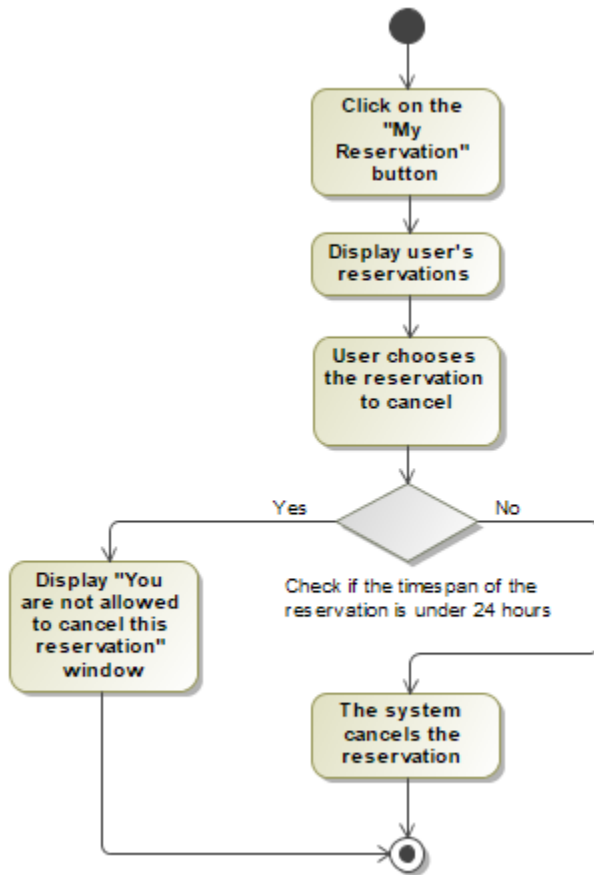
Click on the "My Reservation" button

Display user's reservations

User chooses the reservation to cancel

Yes

No

Check if the timespan of the reservation is under 24 hours

Display "You are not allowed to cancel this reservation" window

The system cancels the reservation